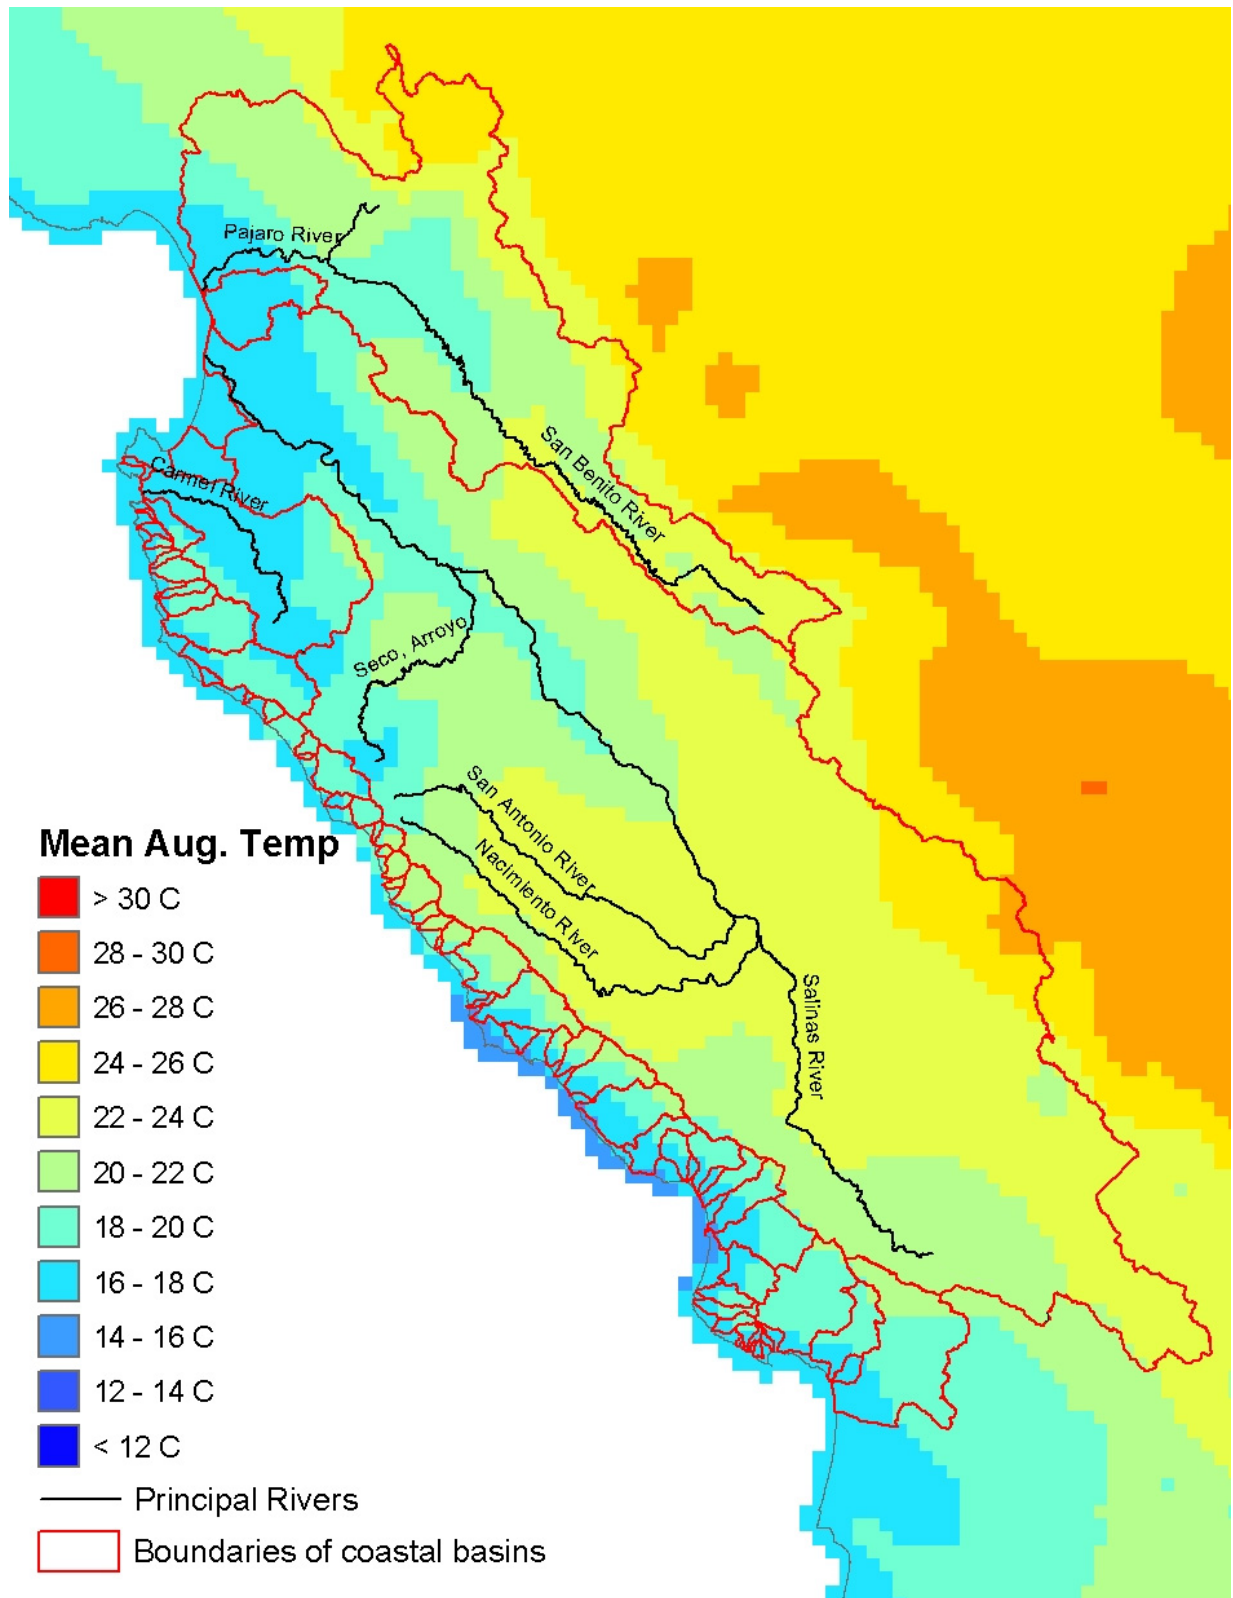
Pajaro River

San Benito River

Carmel River

Seco, Arroyo

San Antonio River

Nacimiento River

Salinas River

Mean Aug. Temp

> 30 C

28 - 30 C

26 - 28 C

24 - 26 C

22 - 24 C

20 - 22 C

18 - 20 C

16 - 18 C

14 - 16 C

12 - 14 C

< 12 C

Principal Rivers

Boundaries of coastal basins